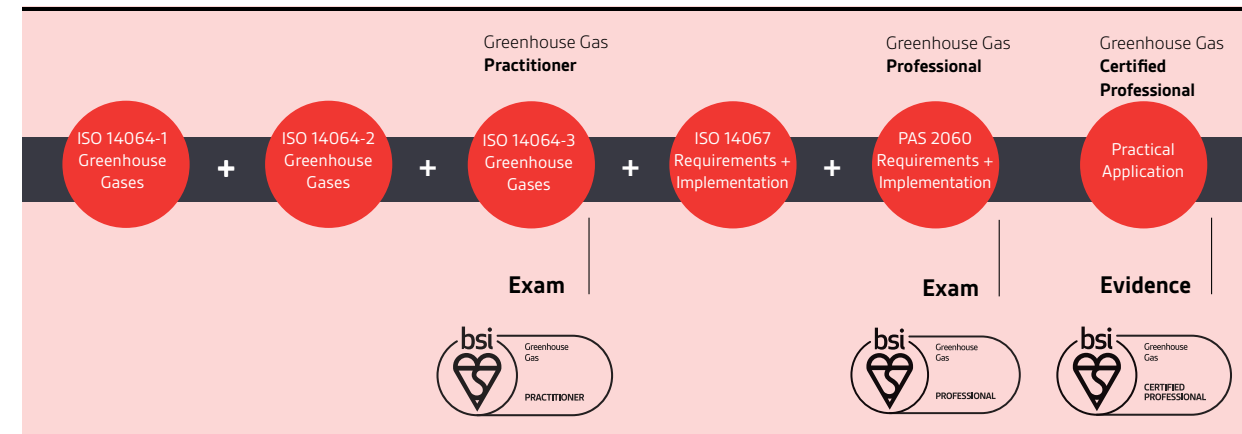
Greenhouse Gas
**Practitioner**

Greenhouse Gas
**Professional**

Greenhouse Gas
**Certified Professional**

ISO 14064-1 Greenhouse Gases + ISO 14064-2 Greenhouse Gases + ISO 14064-3 Greenhouse Gases + ISO 14067 Requirements + Implementation + PAS 2060 Requirements + Implementation

Practical Application

**Exam**

bsi Greenhouse Gas PRACTITIONER

**Exam**

bsi Greenhouse Gas PROFESSIONAL

**Evidence**

bsi Greenhouse Gas CERTIFIED PROFESSIONAL